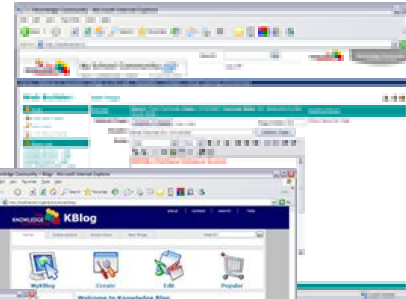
Knowledge Community - Microsoft Internet Explorer

My School Community

Web Builder

Knowledge Community - Blogs - Microsoft Internet Explorer

KNOWLEDGE KBlog

MyKBlog

Create

Edit

Popular

Welcome to Knowledge Blog